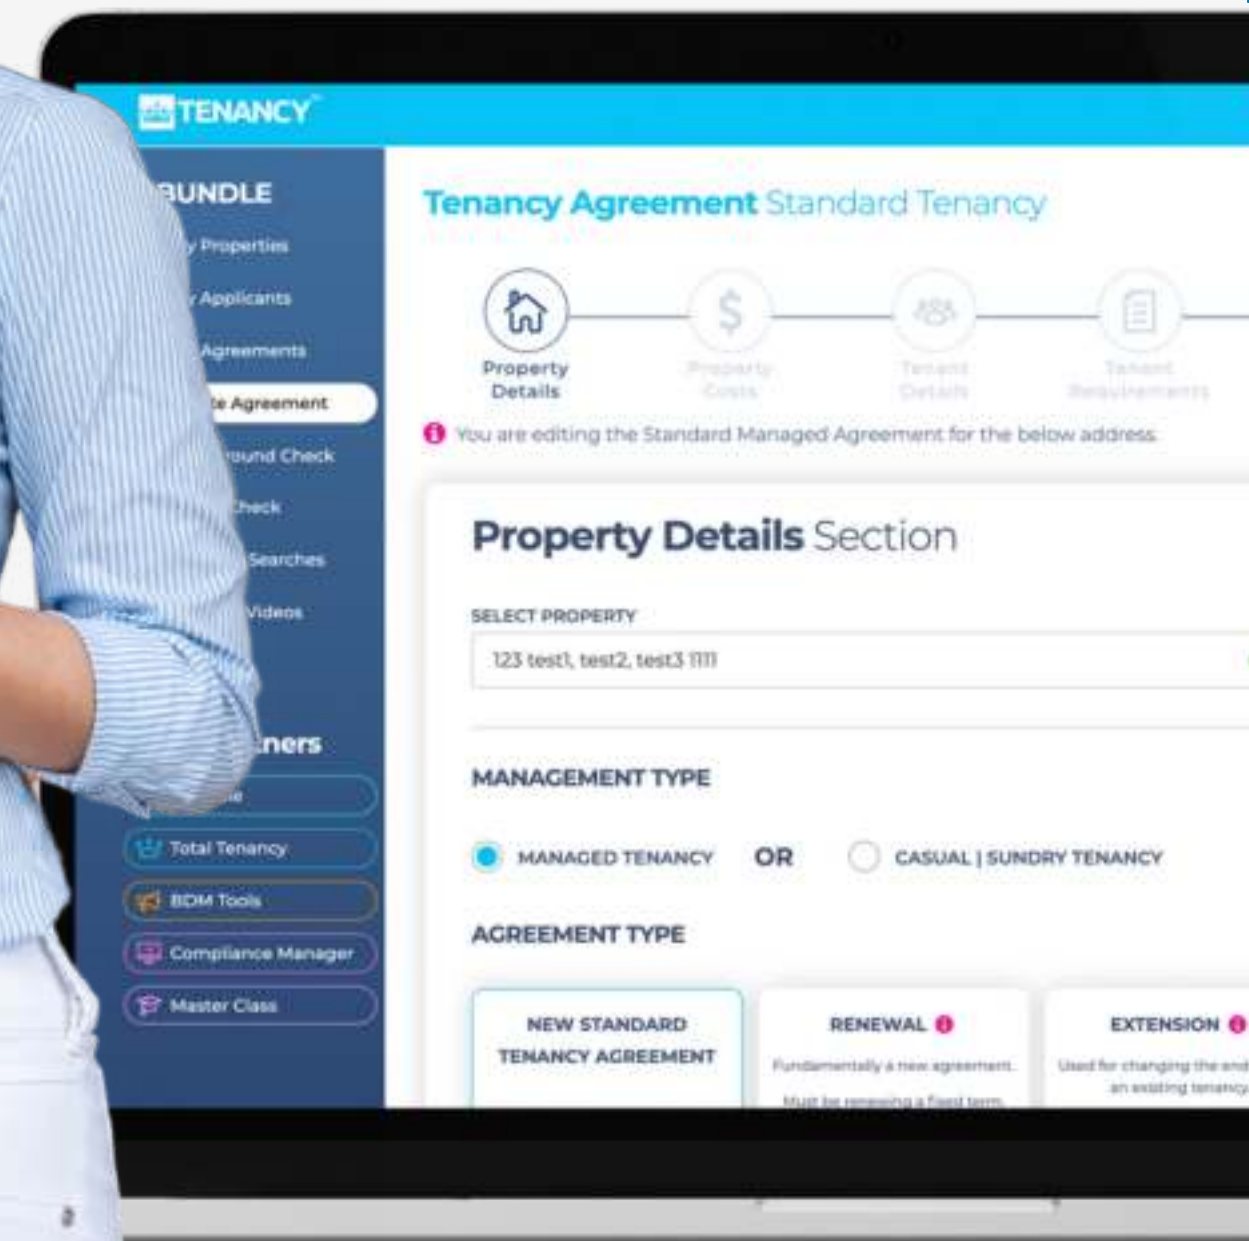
TENANCY

BUNDLE

y Properties

y Applicants

Agreements

e Agreement

round Check

heck

Searches

Videos

ners

Total Tenancy

BDM Tools

Compliance Manager

Master Class

Tenancy Agreement Standard Tenancy

Property Details

Property Costs

Tenant Details

Tenant Requirements

You are editing the Standard Managed Agreement for the below address.

Property Details Section

SELECT PROPERTY

123 test1, test2, test3 1111

MANAGEMENT TYPE

MANAGED TENANCY OR CASUAL | SUNDRY TENANCY

AGREEMENT TYPE

NEW STANDARD TENANCY AGREEMENT

RENEWAL

Fundamentally a new agreement. Must be renewing a fixed term.

EXTENSION

Used for changing the end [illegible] an existing tenancy